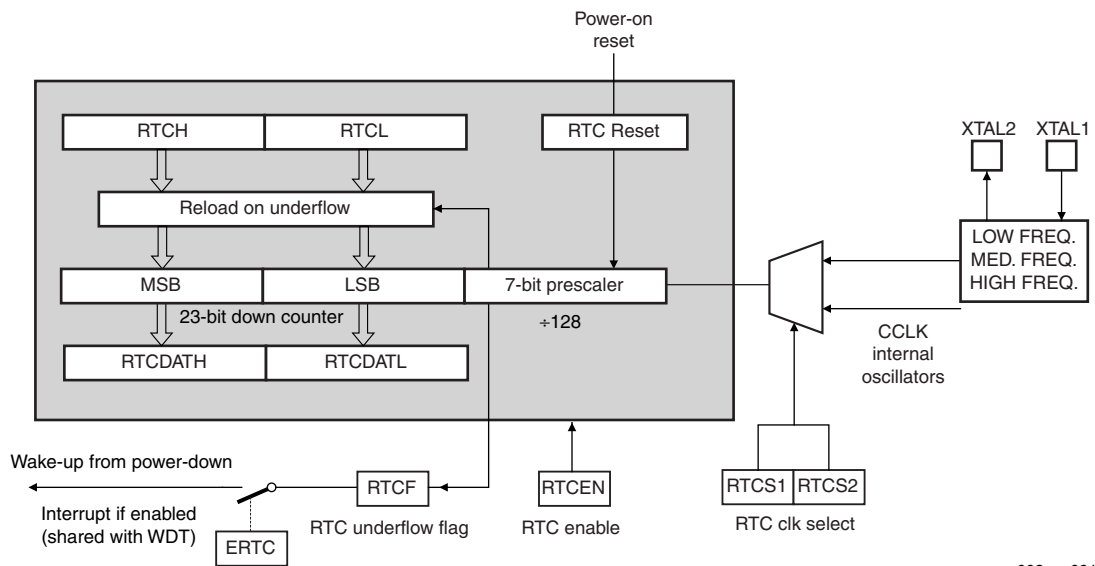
Power-on reset

RTCH
RTCL
RTC Reset
XTAL2
XTAL1

Reload on underflow

LOW FREQ.
MED. FREQ.
HIGH FREQ.

MSB
LSB
7-bit prescaler
23-bit down counter
÷128

CCLK internal oscillators

RTCDATH
RTCDATL

Wake-up from power-down
Interrupt if enabled (shared with WDT)
ERTC
RTCF
RTC underflow flag
RTCEN
RTC enable
RTCS1
RTCS2
RTC clk select

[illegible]